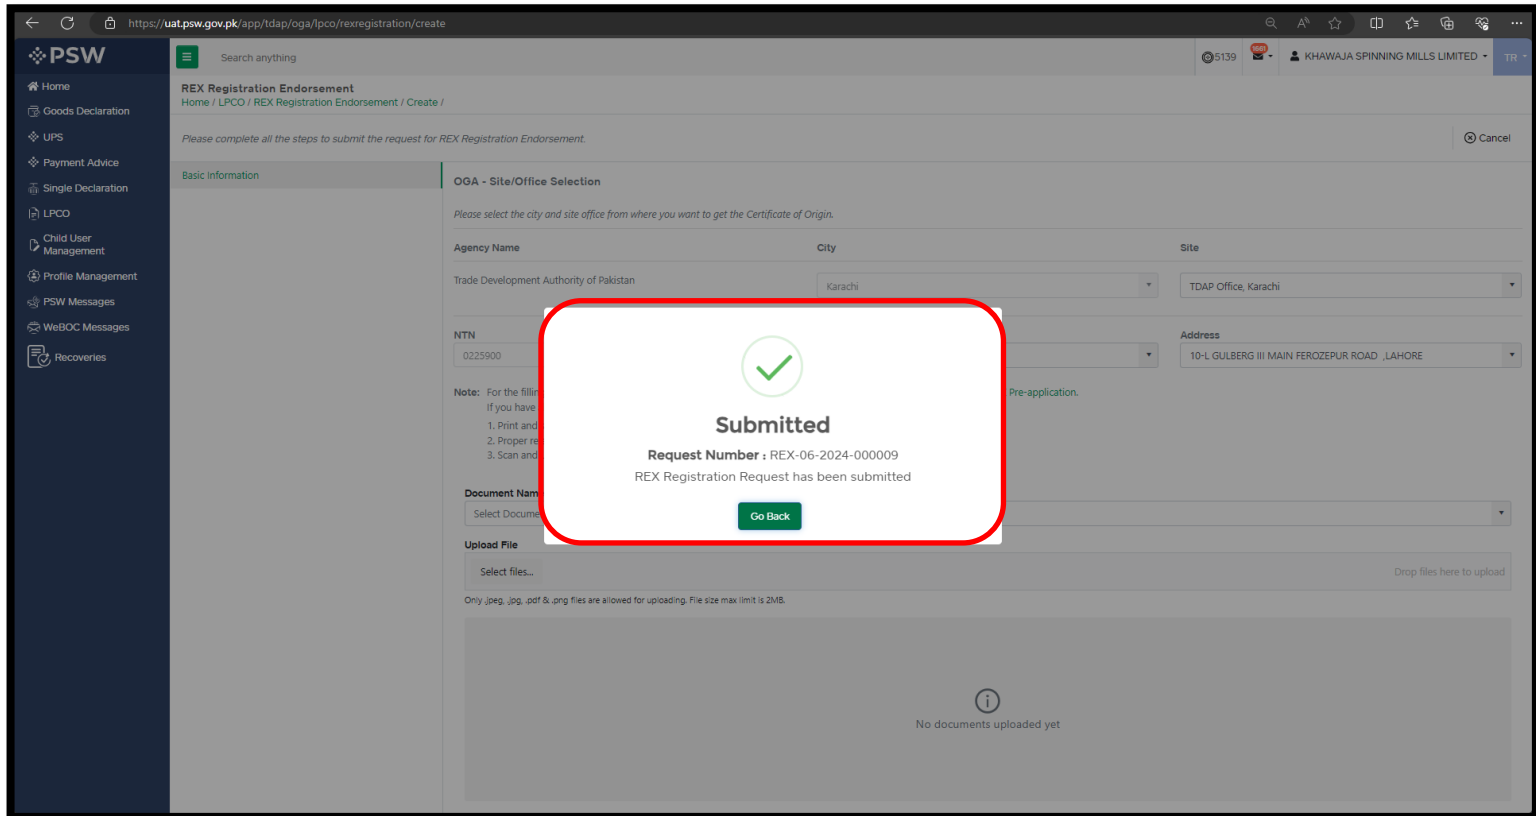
https://uat.psw.gov.pk/app/tdap/oga/lpco/rexregistration/create

PSW

Search anything

5139

KHAWAJA SPINNING MILLS LIMITED

TR

Home
Goods Declaration
UPS
Payment Advice
Single Declaration
LPCO
Child User Management
Profile Management
PSW Messages
WeBOC Messages
Recoveries

REX Registration Endorsement
Home / LPCO / REX Registration Endorsement / Create /

Please complete all the steps to submit the request for REX Registration Endorsement.

Cancel

Basic Information

OGA - Site/Office Selection

Please select the city and site office from where you want to get the Certificate of Origin.

| Agency Name | City | Site |
|---|---|---|
| Trade Development Authority of Pakistan | Karachi | TDAP Office, Karachi |

NTN
0225900

Address
10-L GULBERG III MAIN FEROZEPUR ROAD ,LAHORE

Note: For the fillin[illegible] Pre-application.
If you have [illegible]
1. Print and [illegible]
2. Proper re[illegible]
3. Scan and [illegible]

Document Nam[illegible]
Select Docume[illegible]

Upload File
Select files...
Drop files here to upload

Only .jpeg, .jpg, .pdf & .png files are allowed for uploading. File size max limit is 2MB.

No documents uploaded yet

Submitted
Request Number : REX-06-2024-000009
REX Registration Request has been submitted
Go Back